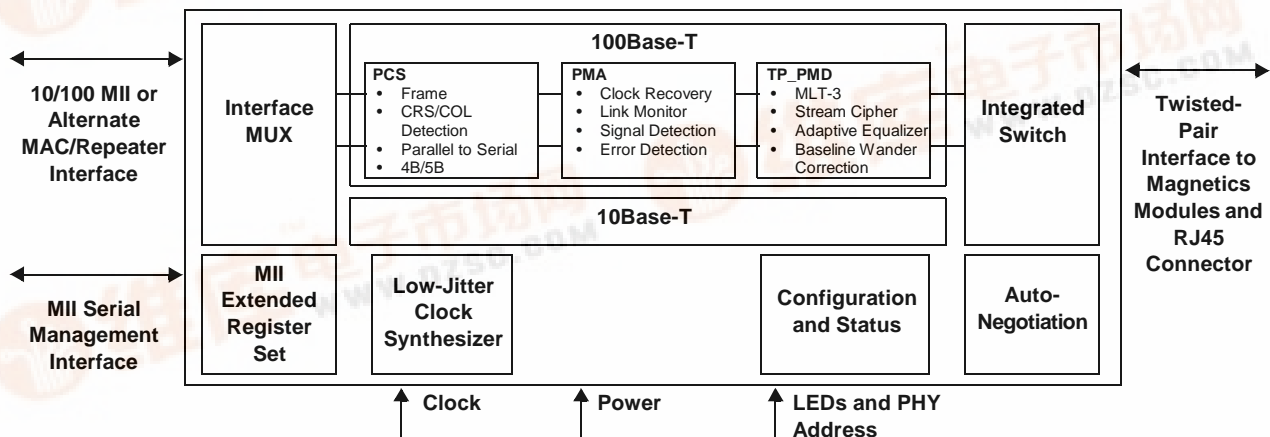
10/100 MII or Alternate MAC/Repeater Interface

Interface MUX

100Base-T

PCS
• Frame
• CRS/COL Detection
• Parallel to Serial
• 4B/5B

PMA
• Clock Recovery
• Link Monitor
• Signal Detection
• Error Detection

TP_PMD
• MLT-3
• Stream Cipher
• Adaptive Equalizer
• Baseline Wander Correction

Integrated Switch

Twisted-Pair Interface to Magnetics Modules and RJ45 Connector

10Base-T

MII Serial Management Interface

MII Extended Register Set

Low-Jitter Clock Synthesizer

Configuration and Status

Auto-Negotiation

Clock

Power

LEDs and PHY Address